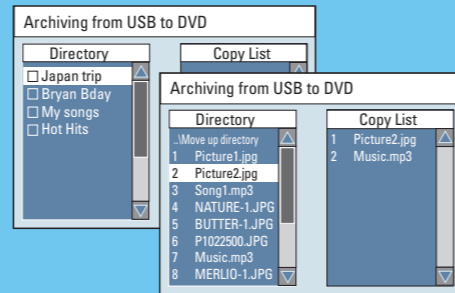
Archiving from USB to DVD

Directory
Japan trip
Bryan Bday
My songs
Hot Hits

Copy List

Archiving from USB to DVD

Directory
..\Move up directory
1 Picture1.jpg
2 Picture2.jpg
3 Song1.mp3
4 NATURE-1.JPG
5 BUTTER-1.JPG
6 P1022500.JPG
7 Music.mp3
8 MERLIO-1.JPG

Copy List
1 Picture2.jpg
2 Music.mp3